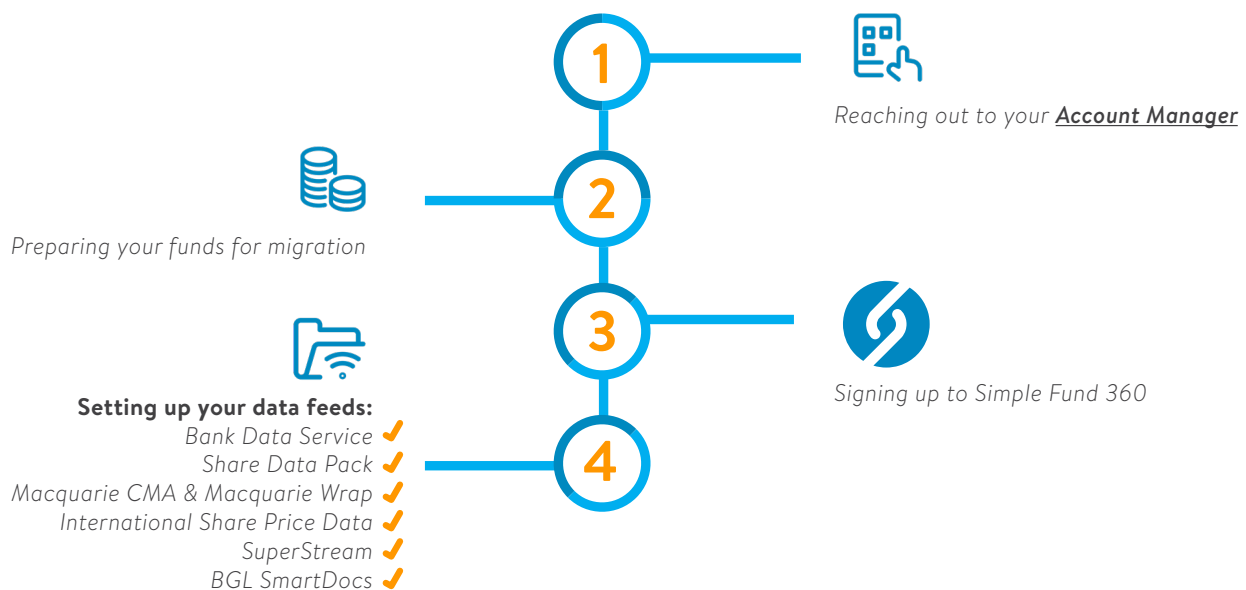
1

Reaching out to your **Account Manager**

2

Preparing your funds for migration

3

Signing up to Simple Fund 360

4

**Setting up your data feeds:**
Bank Data Service ✓
Share Data Pack ✓
Macquarie CMA & Macquarie Wrap ✓
International Share Price Data ✓
SuperStream ✓
BGL SmartDocs ✓